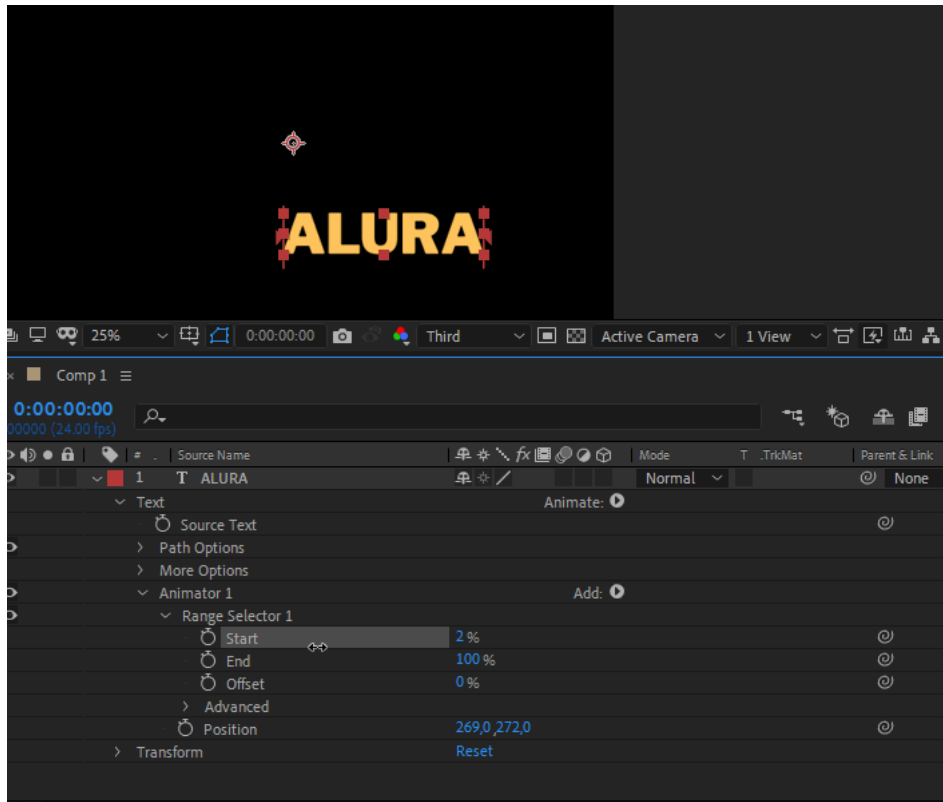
ALURA

25% 0:00:00:00 Third Active Camera 1 View

Comp 1

0:00:00:00
00000 (24.00 fps)

# Source Name Mode T TrkMat Parent & Link

1 T ALURA Normal None

Text Animate:

Source Text

Path Options

More Options

Animator 1 Add:

Range Selector 1

Start 2 %

End 100 %

Offset 0 %

Advanced

Position 269,0 ,272,0

Transform Reset